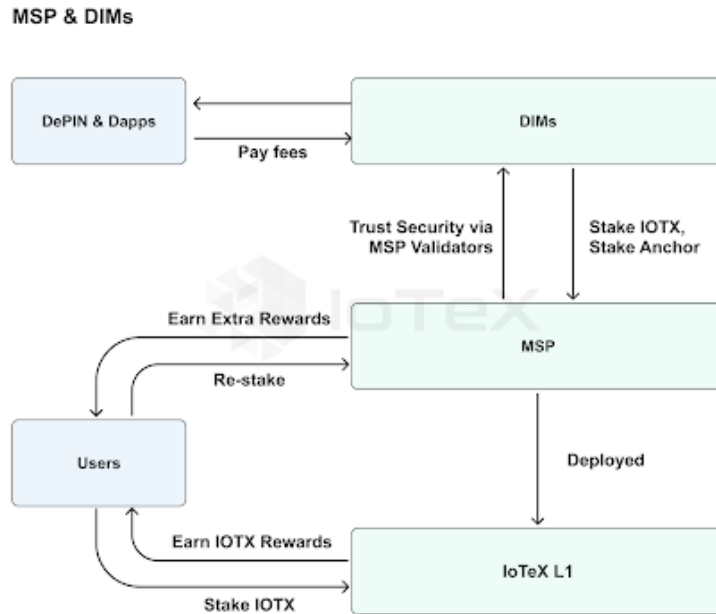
MSP & DIMs

DePIN & Dapps

DIMs

Pay fees

Trust Security via MSP Validators

Stake IOTX, Stake Anchor

IoTeX

Earn Extra Rewards

MSP

Re-stake

Users

Deployed

Earn IOTX Rewards

IoTeX L1

Stake IOTX